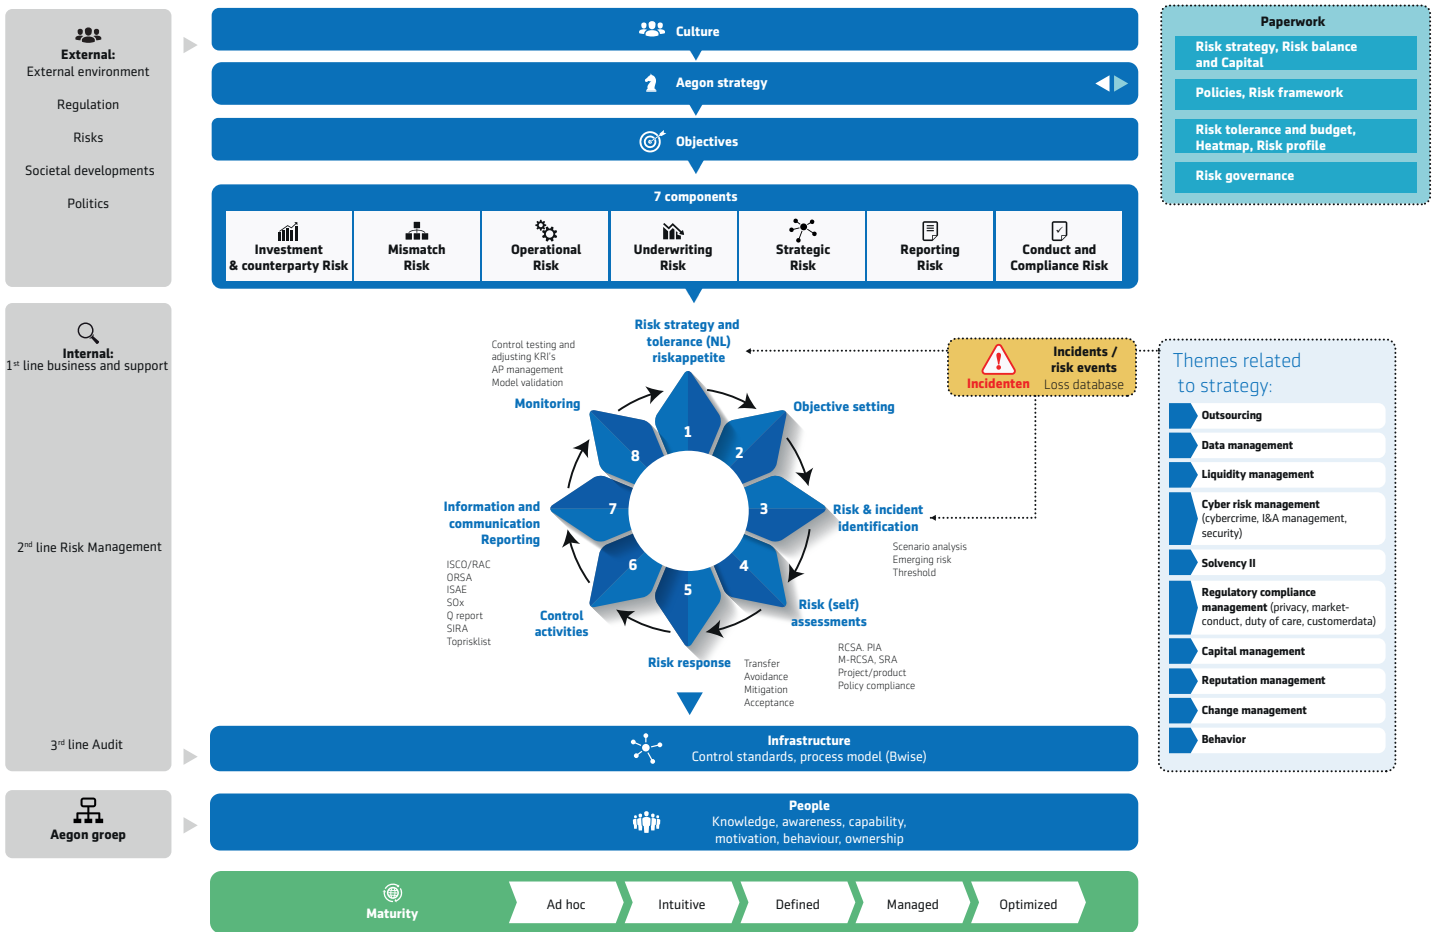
External:
External environment

Regulation

Risks

Societal developments

Politics

Culture

Aegon strategy

Objectives

7 components

| Investment & counterparty Risk | Mismatch Risk | Operational Risk | Underwriting Risk | Strategic Risk | Reporting Risk | Conduct and Compliance Risk |
|---|---|---|---|---|---|---|

Paperwork

Risk strategy, Risk balance and Capital

Policies, Risk framework

Risk tolerance and budget, Heatmap, Risk profile

Risk governance

Internal:
1st line business and support

2nd line Risk Management

3rd line Audit

Risk strategy and tolerance (NL) riskappetite

Control testing and adjusting KRI's
AP management
Model validation

Monitoring

Objective setting

Incidents / risk events
Incidenten
Loss database

Information and communication Reporting

Risk & incident identification

Scenario analysis
Emerging risk
Threshold

1
2
3
4
5
6
7
8

ISCO/RAC
ORSA
ISAE
SOx
Q report
SIRA
Toprisklist

Control activities

Risk (self) assessments

RCSA. PIA
M-RCSA, SRA
Project/product
Policy compliance

Risk response

Transfer
Avoidance
Mitigation
Acceptance

Themes related to strategy:

Outsourcing

Data management

Liquidity management

Cyber risk management (cybercrime, I&A management, security)

Solvency II

Regulatory compliance management (privacy, market-conduct, duty of care, customerdata)

Capital management

Reputation management

Change management

Behavior

Infrastructure
Control standards, process model (Bwise)

Aegon groep

People
Knowledge, awareness, capability, motivation, behaviour, ownership

Maturity

Ad hoc
Intuitive
Defined
Managed
Optimized